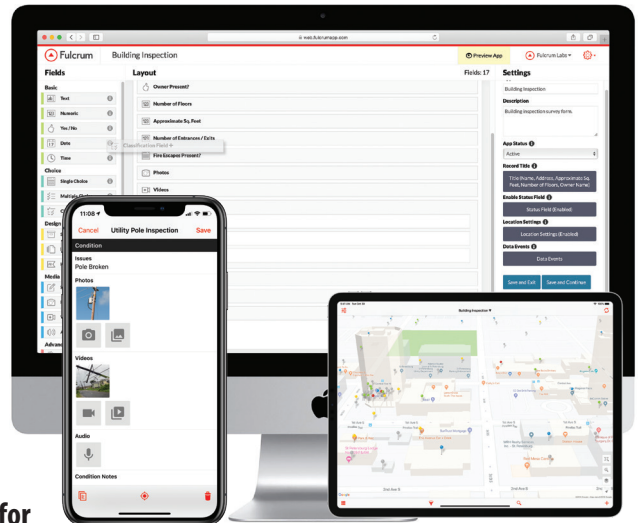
web.fulcrumapp.com

Fulcrum Building Inspection

Preview App

Fulcrum Labs

Fields

Layout

Fields: 17

Settings

Basic

Text

Numeric

Yes / No

Date

Time

Choice

Single Choice

Multiple Choice

Design

Media

Advanced

Owner Present?

Number of Floors

Approximate Sq. Feet

Number of Entrances / Exits

Classification Field

Fire Escapes Present?

Photos

Videos

Building Inspection

Description

Building inspection survey form.

App Status

Active

Record Title

Title (Name, Address, Approximate Sq. Feet, Number of Floors, Owner Name)

Enable Status Field

Status Field (Enabled)

Location Settings

Location Settings (Enabled)

Data Events

Data Events

Save and Exit

Save and Continue

11:08

Cancel Utility Pole Inspection Save

Condition

Issues

Pole Broken

Photos

Videos

Audio

Condition Notes

Building Inspection

for